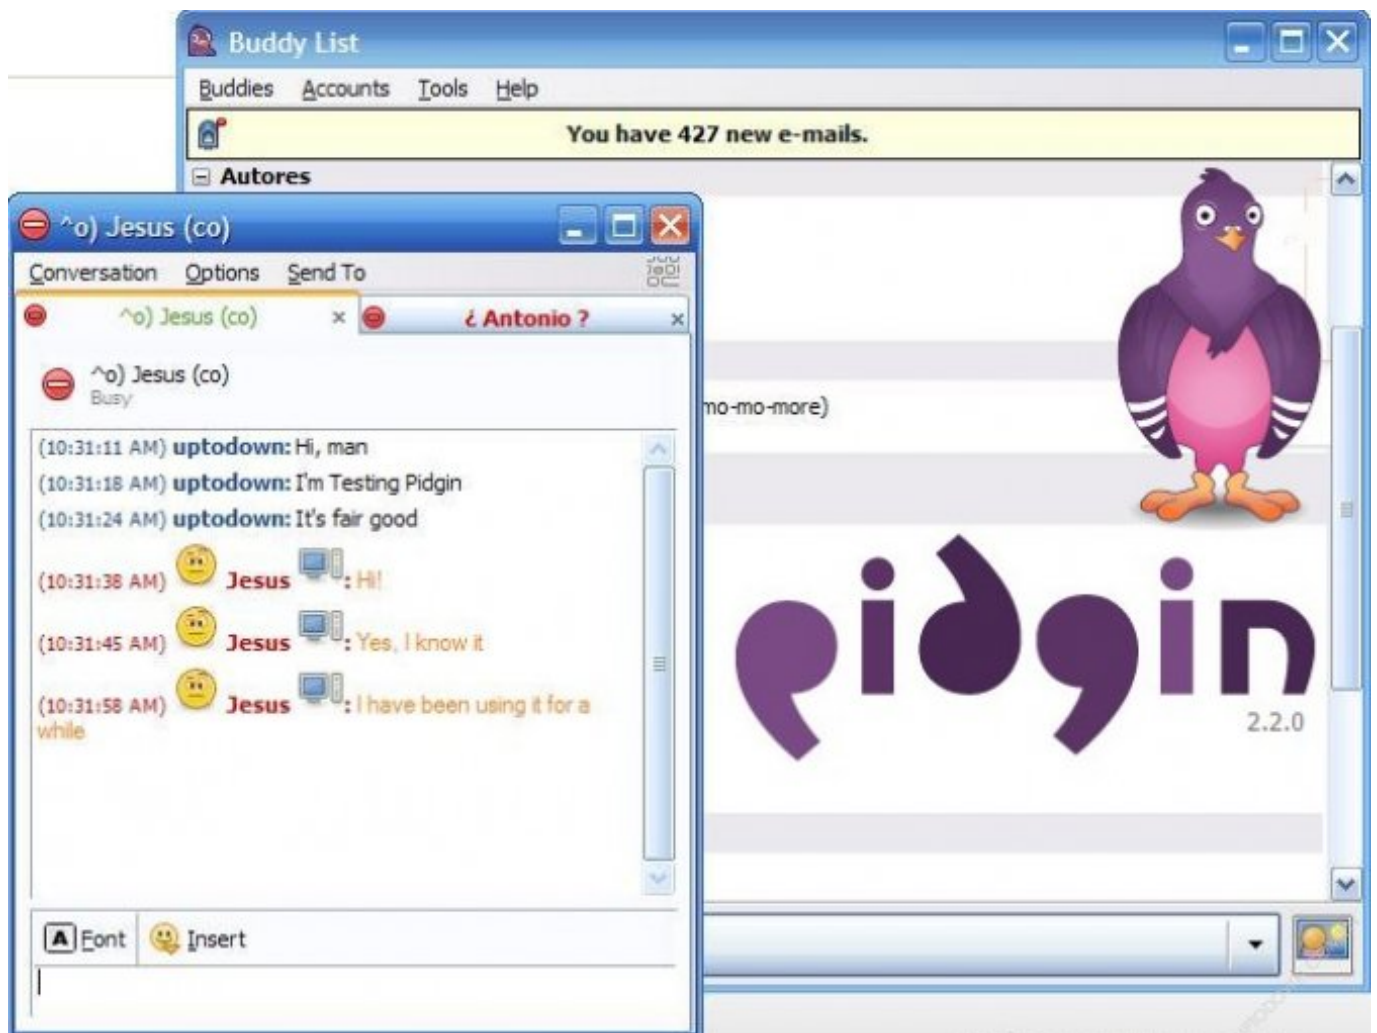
Buddy List

Buddies Accounts Tools Help

You have 427 new e-mails.

Autores

^o) Jesus (co)

Conversation Options Send To

^o) Jesus (co) ×

¿ Antonio ? ×

^o) Jesus (co)
Busy

(10:31:11 AM) uptodown: Hi, man
(10:31:18 AM) uptodown: I'm Testing Pidgin
(10:31:24 AM) uptodown: It's fair good
(10:31:38 AM) Jesus : Hi!
(10:31:45 AM) Jesus : Yes, I know it
(10:31:58 AM) Jesus : I have been using it for a while

mo-mo-more)

pidgin
2.2.0

Font Insert